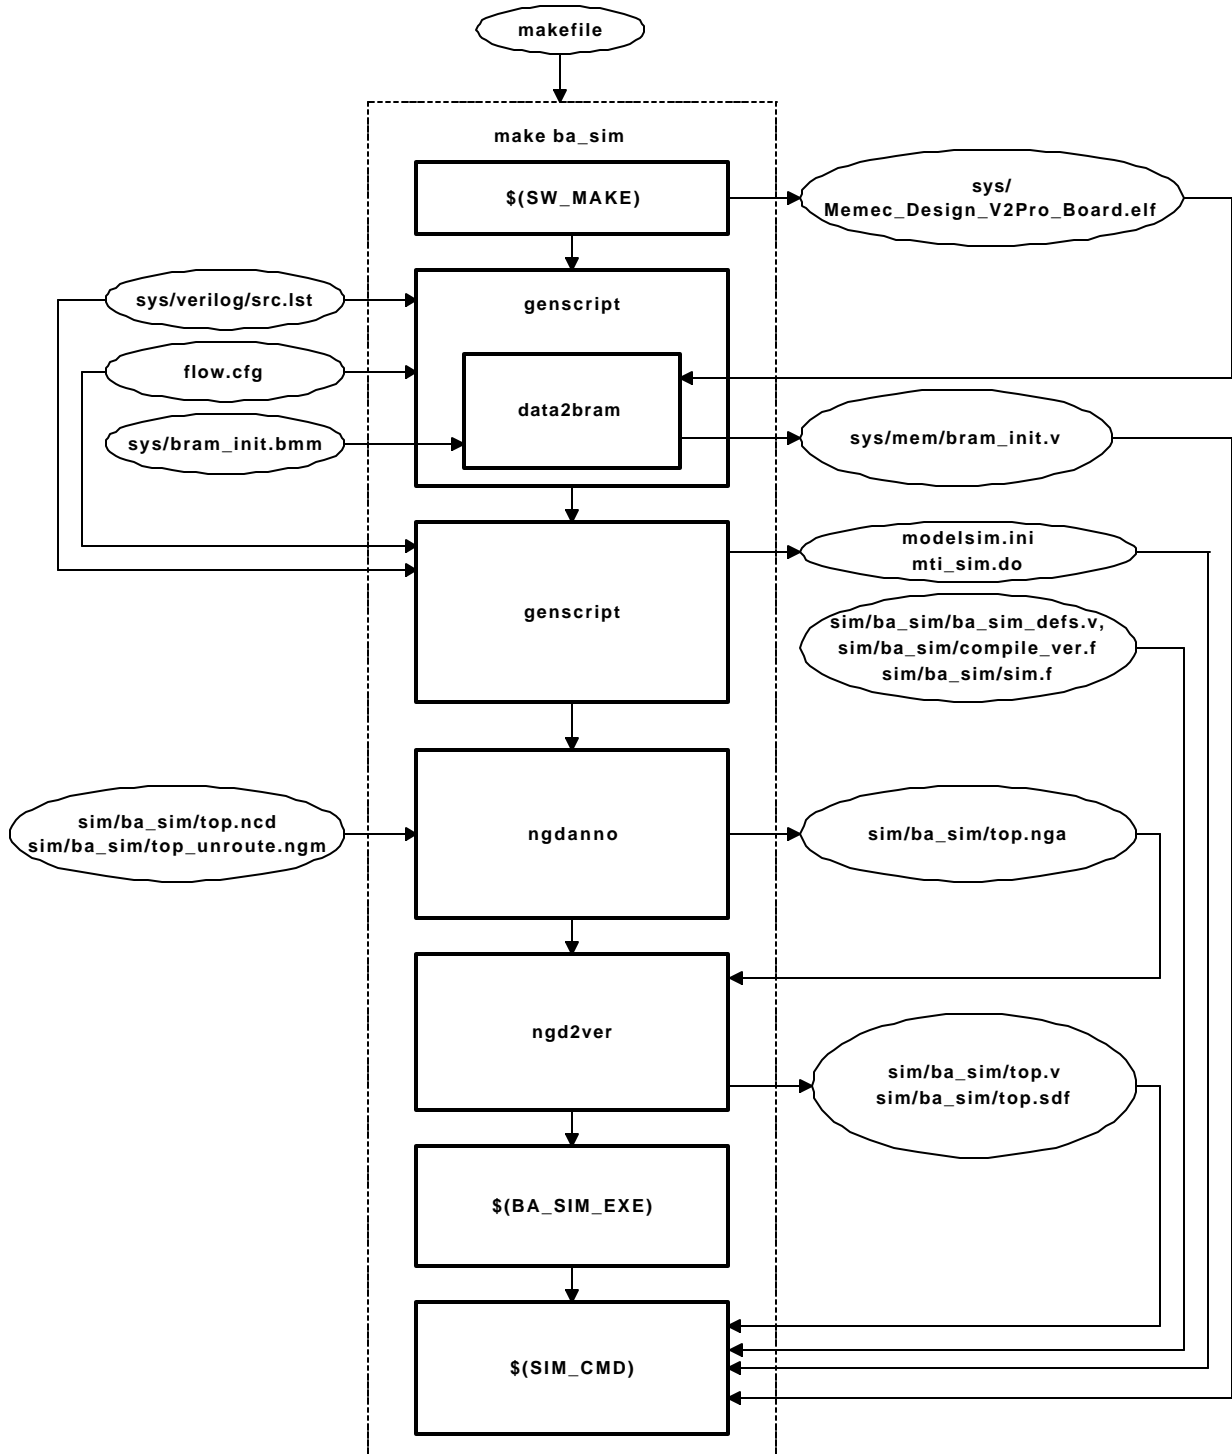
makefile

make ba_sim

$(SW_MAKE)

sys/
Memec_Design_V2Pro_Board.elf

sys/verilog/src.lst

genscript

flow.cfg

data2bram

sys/bram_init.bmm

sys/mem/bram_init.v

modelsim.ini
mti_sim.do

genscript

sim/ba_sim/ba_sim_defs.v,
sim/ba_sim/compile_ver.f
sim/ba_sim/sim.f

sim/ba_sim/top.ncd
sim/ba_sim/top_unroute.ngm

ngdanno

sim/ba_sim/top.nga

ngd2ver

sim/ba_sim/top.v
sim/ba_sim/top.sdf

$(BA_SIM_EXE)

$(SIM_CMD)